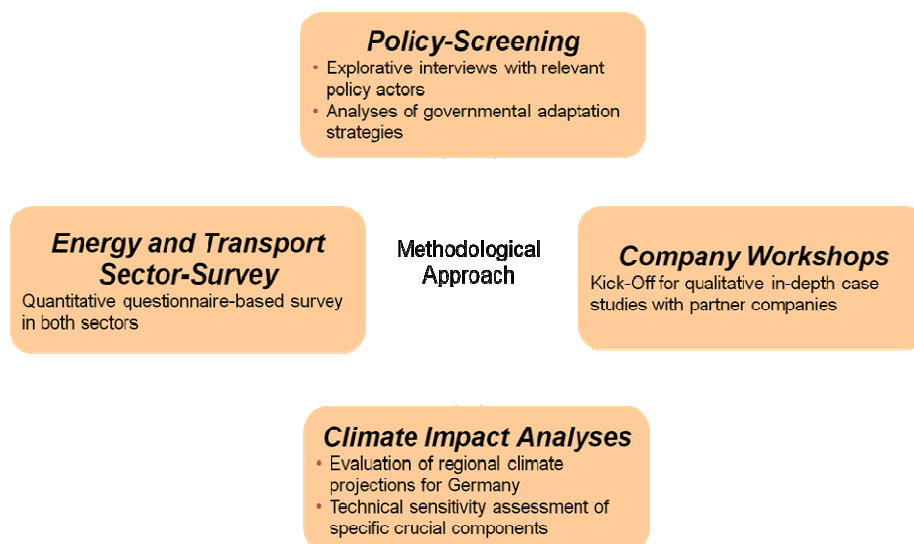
Policy-Screening

• Explorative interviews with relevant policy actors
• Analyses of governmental adaptation strategies

Energy and Transport Sector-Survey

Quantitative questionnaire-based survey in both sectors

Methodological Approach

Company Workshops

Kick-Off for qualitative in-depth case studies with partner companies

Climate Impact Analyses

• Evaluation of regional climate projections for Germany
• Technical sensitivity assessment of specific crucial components